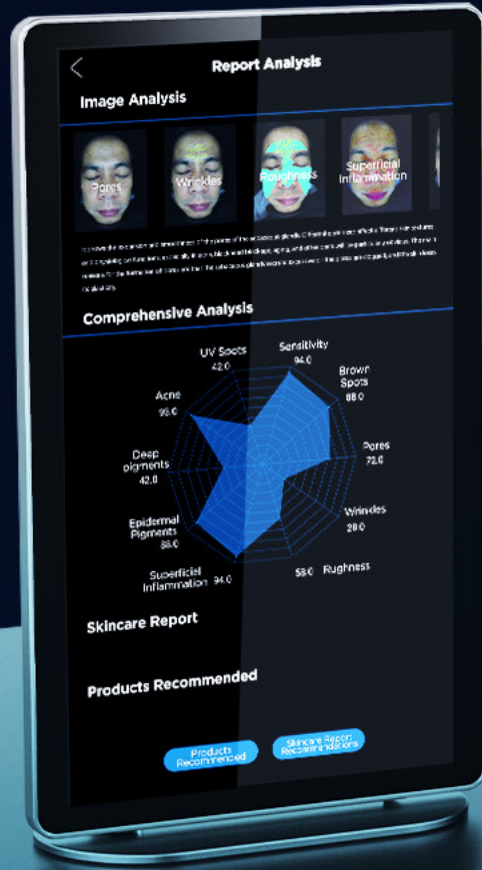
Report Analysis

Image Analysis

Pores

Wrinkles

Roughness

Superficial Inflammation

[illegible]

Comprehensive Analysis

UV Spots 42.0

Sensitivity 94.0

Brown Spots 88.0

Acne 95.0

Pores 72.0

Deep pigments 42.0

Wrinkles 29.0

Epidermal Pigments 88.0

Superficial Inflammation 94.0

58.0 Rughness

Skincare Report

Products Recommended

Products Recommended

Skincare Report Recommendations